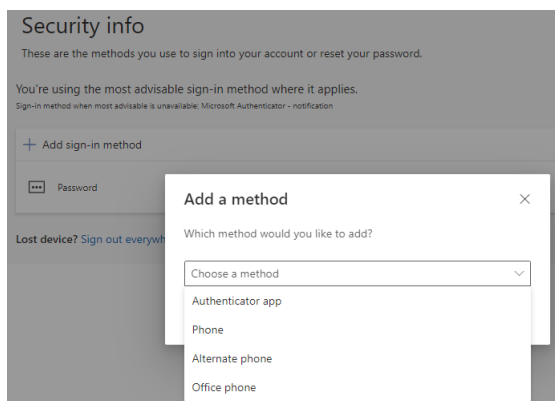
Security info
These are the methods you use to sign into your account or reset your password.

You're using the most advisable sign-in method where it applies.
Sign-in method when most advisable is unavailable: Microsoft Authenticator - notification

+ Add sign-in method

Password

Lost device? Sign out everywh

Add a method

×

Which method would you like to add?

Choose a method

Authenticator app

Phone

Alternate phone

Office phone